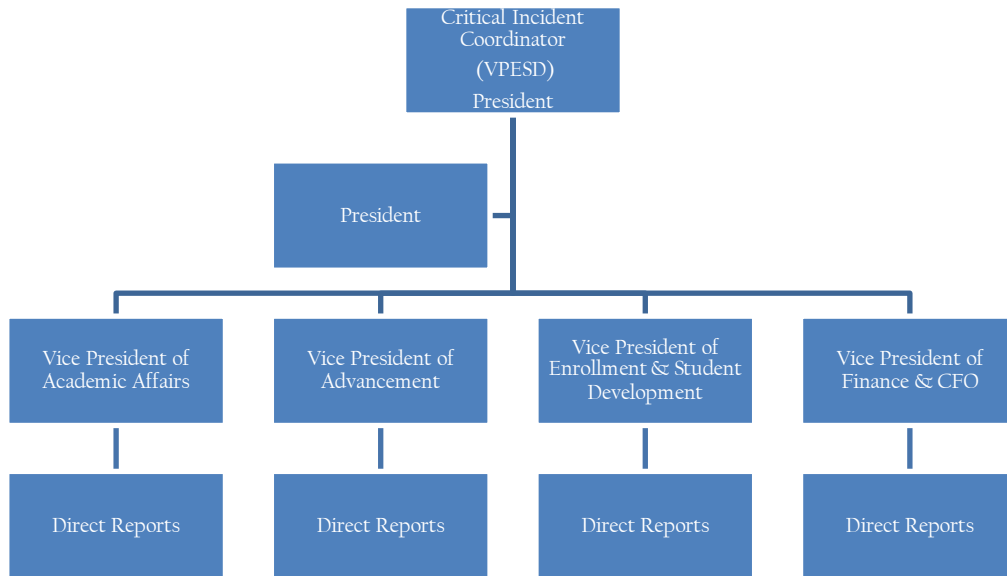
Critical Incident Coordinator (VPESD) President

President

Vice President of Academic Affairs

Vice President of Advancement

Vice President of Enrollment & Student Development

Vice President of Finance & CFO

Direct Reports

Direct Reports

Direct Reports

Direct Reports